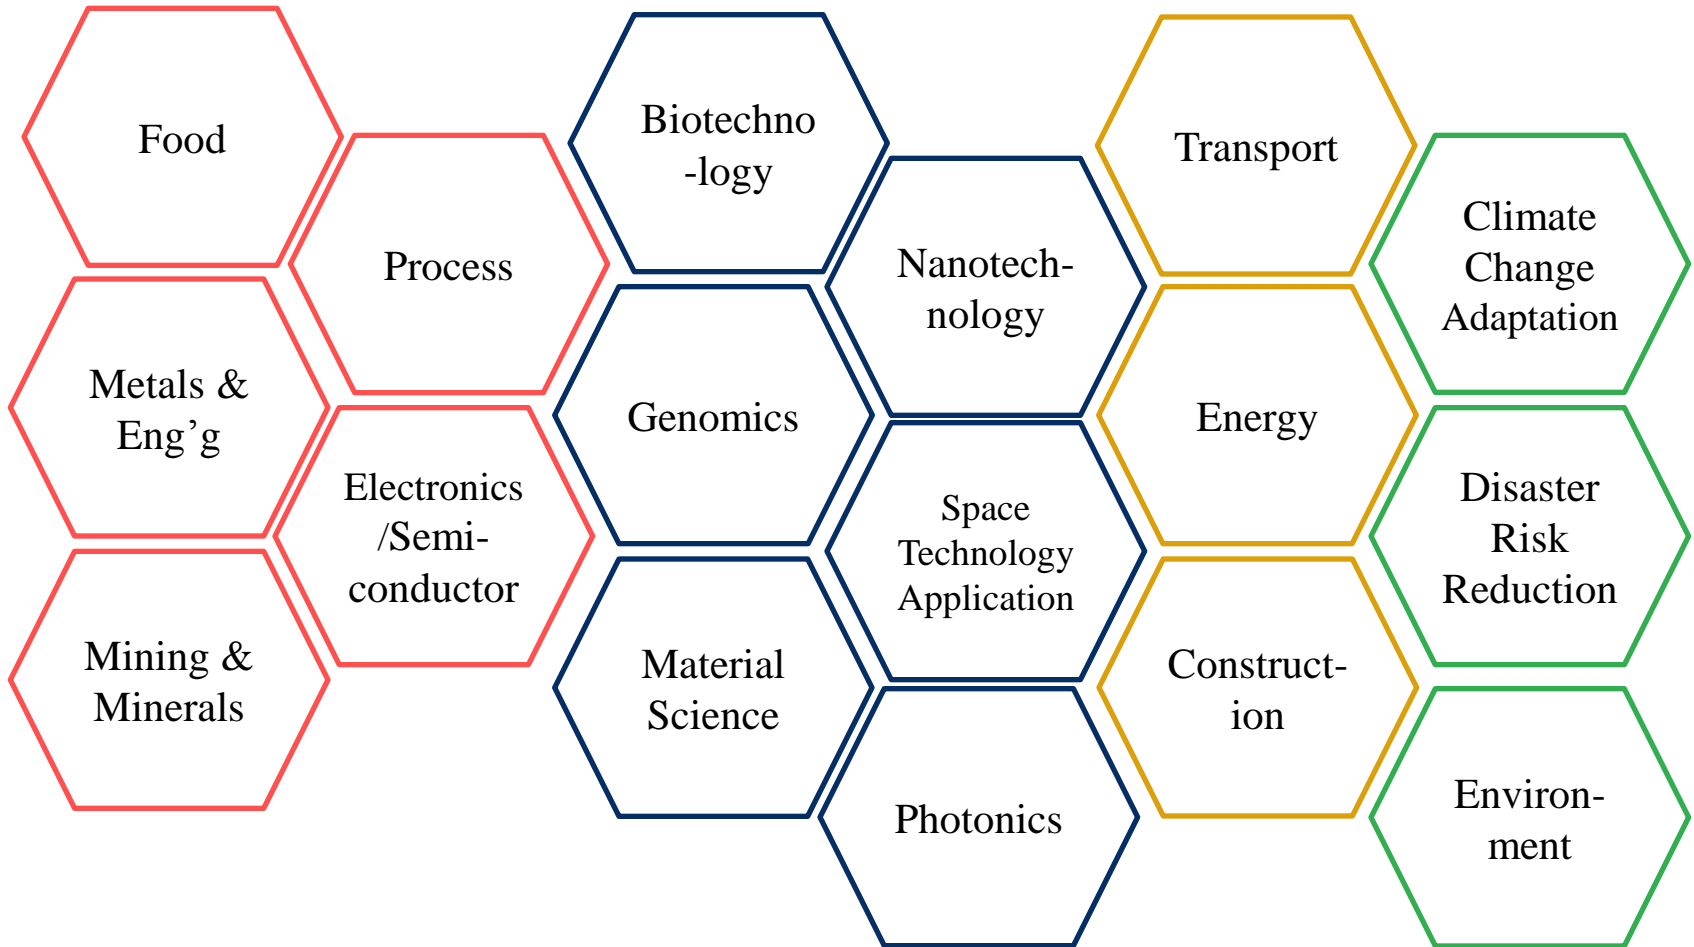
Food

Process

Metals & Eng’g

Electronics /Semi-conductor

Mining & Minerals

Biotechno -logy

Nanotech-nology

Genomics

Space Technology Application

Material Science

Photonics

Transport

Energy

Construct-ion

Climate Change Adaptation

Disaster Risk Reduction

Environ-ment